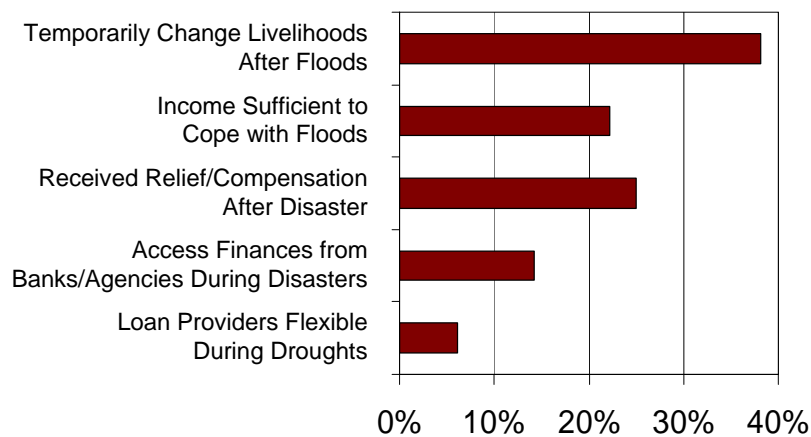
Temporarily Change Livelihoods After Floods

Income Sufficient to Cope with Floods

Received Relief/Compensation After Disaster

Access Finances from Banks/Agencies During Disasters

Loan Providers Flexible During Droughts

0%
10%
20%
30%
40%